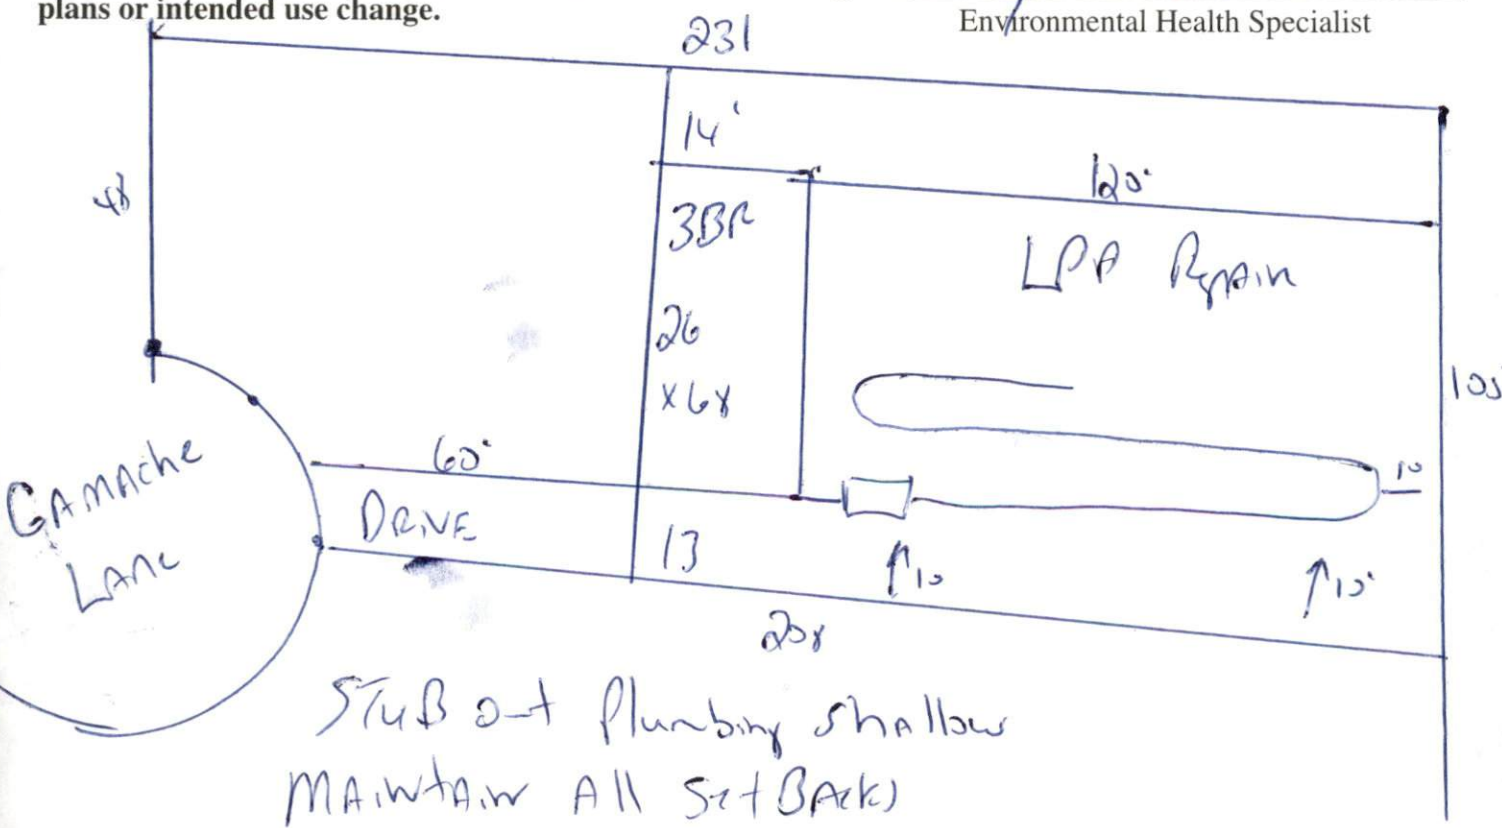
plans or intended use change.

Environmental Health Specialist

231

14'

48

3BR

120'

LPP Repain

26

X68

105

60'

10'

GAMAche Lane

DRIVE

13

10

10'

208

STuB out Plumbing shallow
MAintain All SetBacks